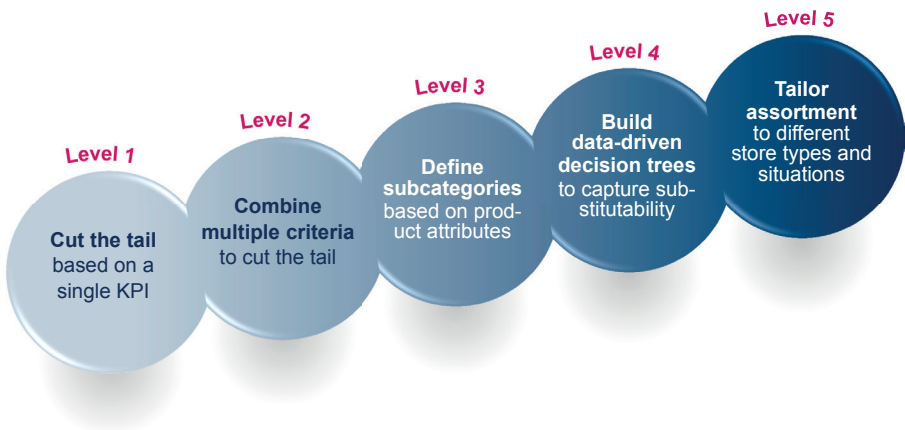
Level 1

Cut the tail based on a single KPI

Level 2

Combine multiple criteria to cut the tail

Level 3

Define subcategories based on product attributes

Level 4

Build data-driven decision trees to capture substitutability

Level 5

Tailor assortment to different store types and situations